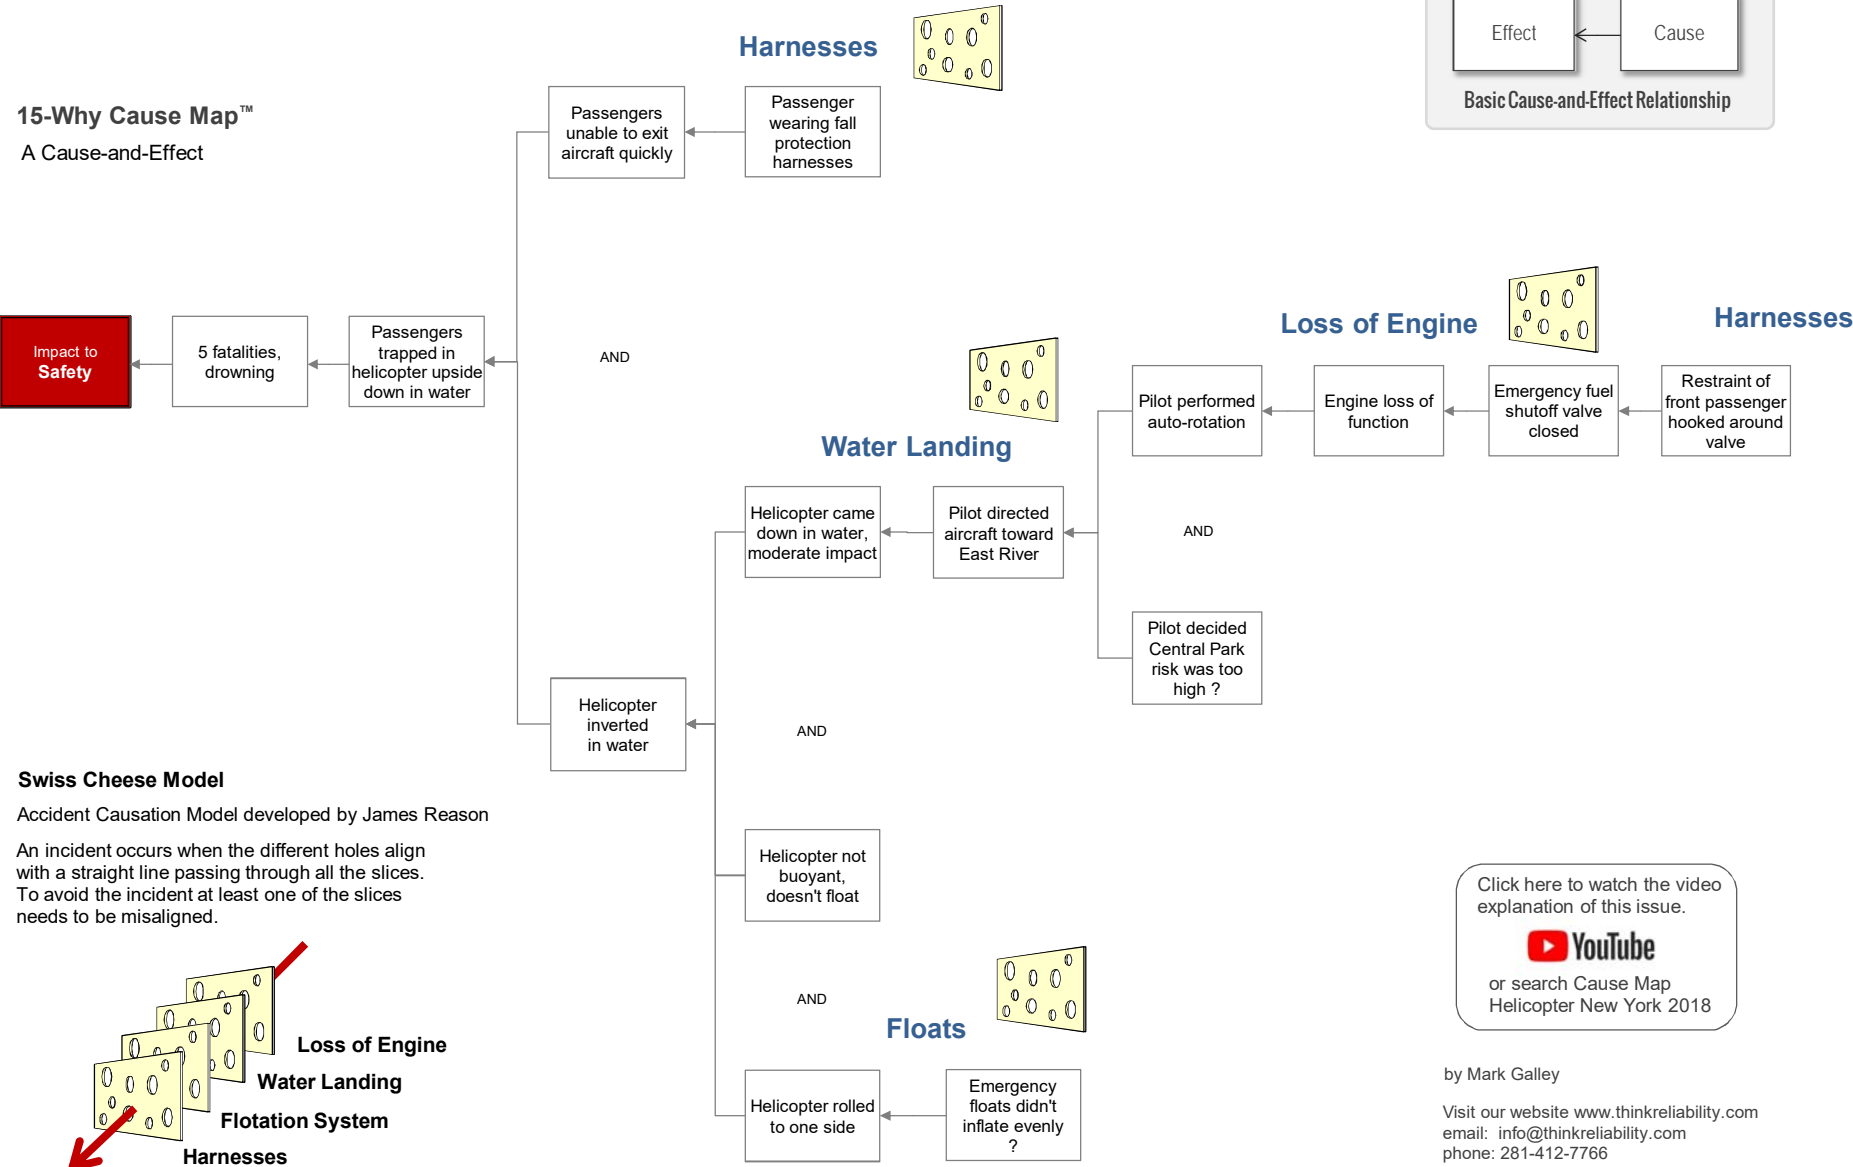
15-Why Cause Map™
A Cause-and-Effect

Effect
Cause
Basic Cause-and-Effect Relationship

Harnesses

Impact to Safety

5 fatalities, drowning

Passengers trapped in helicopter upside down in water

AND

Passengers unable to exit aircraft quickly

Passenger wearing fall protection harnesses

Loss of Engine

Harnesses

Water Landing

Pilot performed auto-rotation

Engine loss of function

Emergency fuel shutoff valve closed

Restraint of front passenger hooked around valve

Helicopter came down in water, moderate impact

Pilot directed aircraft toward East River

AND

Pilot decided Central Park risk was too high ?

Helicopter inverted in water

AND

Helicopter not buoyant, doesn't float

AND

Floats

Helicopter rolled to one side

Emergency floats didn't inflate evenly ?

Swiss Cheese Model
Accident Causation Model developed by James Reason

An incident occurs when the different holes align with a straight line passing through all the slices. To avoid the incident at least one of the slices needs to be misaligned.

Loss of Engine
Water Landing
Flotation System
Harnesses

Click here to watch the video explanation of this issue.
YouTube
or search Cause Map Helicopter New York 2018

by Mark Galley

Visit our website www.thinkreliability.com
email: info@thinkreliability.com
phone: 281-412-7766